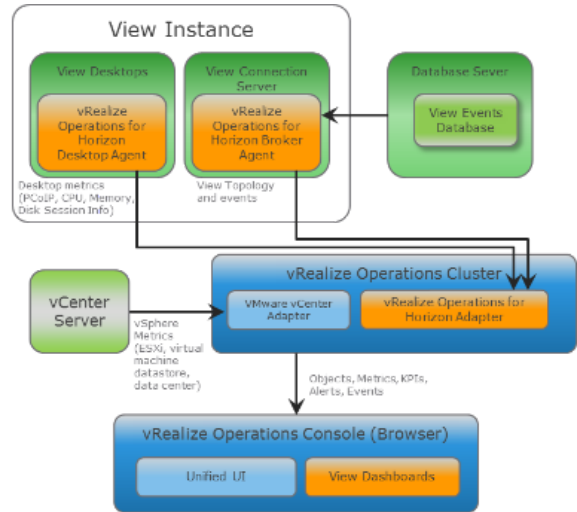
View Instance

View Desktops

vRealize Operations for Horizon Desktop Agent

Desktop metrics (PCoIP, CPU, Memory, Disk Session Info)

View Connection Server

vRealize Operations for Horizon Broker Agent

View Topology and events

Database Sever

View Events Database

vCenter Server

vSphere Metrics (ESXi, virtual machine datastore, data center)

vRealize Operations Cluster

VMware vCenter Adapter

vRealize Operations for Horizon Adapter

Objects, Metrics, KPIs, Alerts, Events

vRealize Operations Console (Browser)

Unified UI

View Dashboards